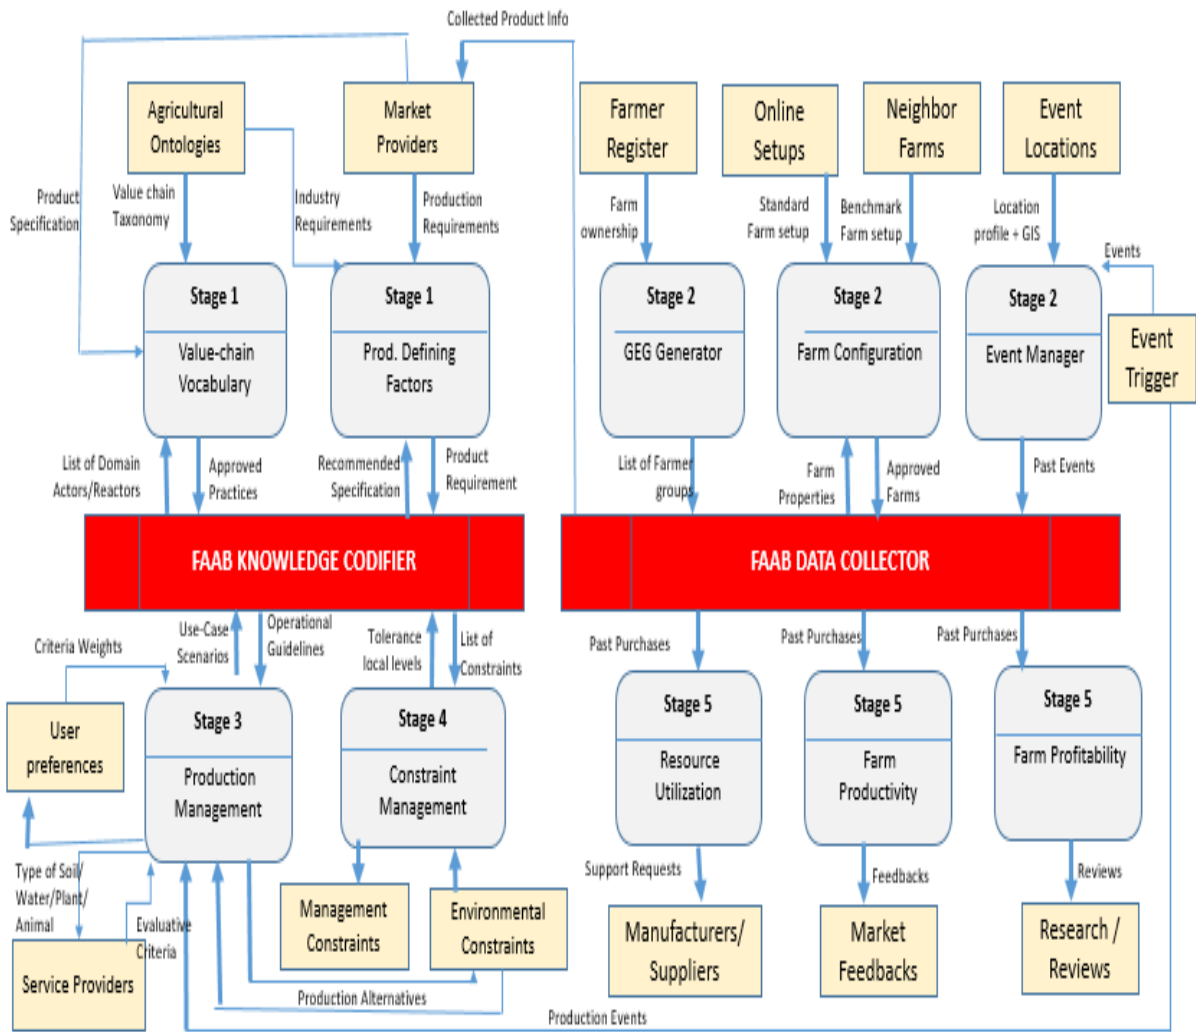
Collected Product Info

Agricultural Ontologies

Market Providers

Farmer Register

Online Setups

Neighbor Farms

Event Locations

Product Specification

Value chain Taxonomy

Industry Requirements

Production Requirements

Farm ownership

Standard Farm setup

Benchmark Farm setup

Location profile + GIS

Events

Stage 1
Value-chain Vocabulary

Stage 1
Prod. Defining Factors

Stage 2
GEG Generator

Stage 2
Farm Configuration

Stage 2
Event Manager

Event Trigger

List of Domain Actors/Reactors

Approved Practices

Recommended Specification

Product Requirement

List of Farmer groups

Farm Properties

Approved Farms

Past Events

FAAB KNOWLEDGE CODIFIER

FAAB DATA COLLECTOR

Criteria Weights

Use-Case Scenarios

Operational Guidelines

Tolerance local levels

List of Constraints

Past Purchases

Past Purchases

Past Purchases

User preferences

Stage 3
Production Management

Stage 4
Constraint Management

Stage 5
Resource Utilization

Stage 5
Farm Productivity

Stage 5
Farm Profitability

Type of Soil/ Water/Plant/ Animal

Evaluative Criteria

Management Constraints

Environmental Constraints

Support Requests

Feedbacks

Reviews

Service Providers

Manufacturers/ Suppliers

Market Feedbacks

Research / Reviews

Production Alternatives

Production Events